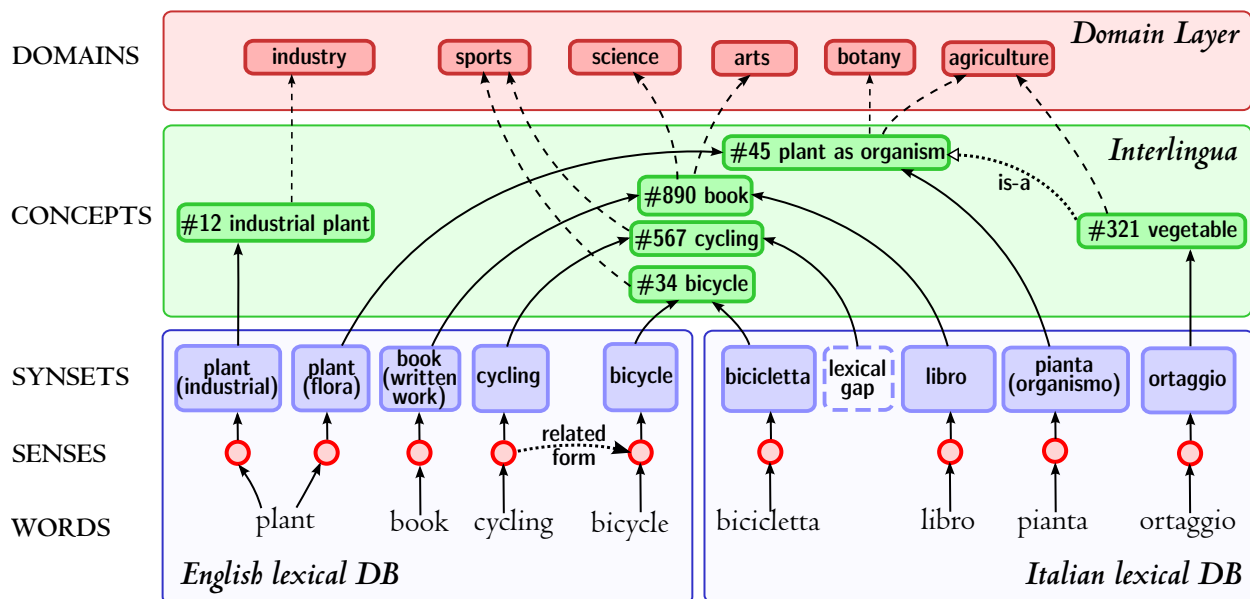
DOMAINS

Domain Layer

industry
sports
science
arts
botany
agriculture

CONCEPTS

Interlingua

#45 plant as organism
#890 book
#567 cycling
#34 bicycle
#12 industrial plant
#321 vegetable
is-a

SYNSETS

plant (industrial)
plant (flora)
book (written work)
cycling
bicycle
bicicletta
lexical gap
libro
pianta (organismo)
ortaggio

SENSES

related form

WORDS

plant
book
cycling
bicycle
bicicletta
libro
pianta
ortaggio

English lexical DB

Italian lexical DB